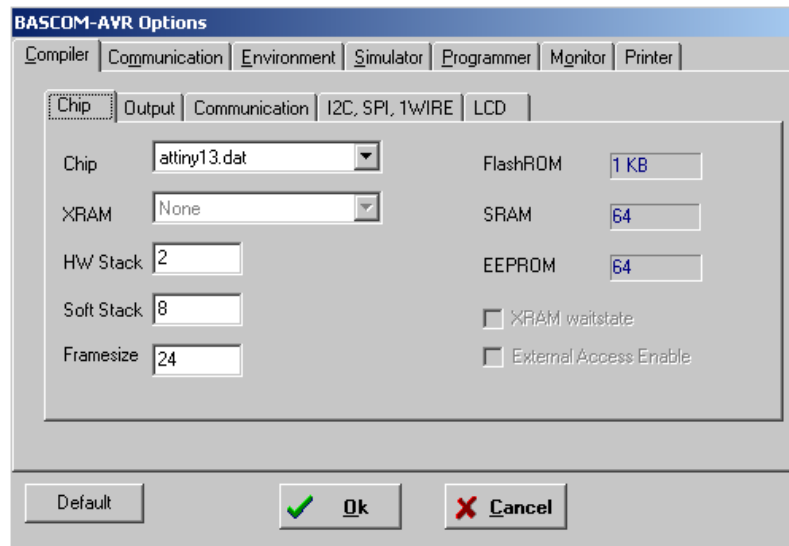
BASCOM-AVR Options

Compiler | Communication | Environment | Simulator | Programmer | Monitor | Printer

Chip | Output | Communication | I2C, SPI, 1WIRE | LCD

Chip attiny13.dat

XRAM None

HW Stack 2

Soft Stack 8

Framesize 24

FlashROM 1 KB

SRAM 64

EEPROM 64

XRAM waitstate

External Access Enable

Default

Ok

Cancel